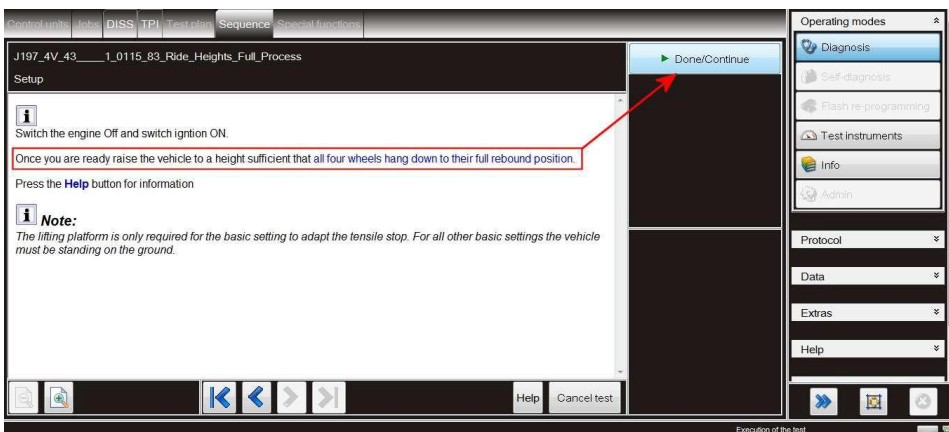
Control units Jobs DISS TPI Test plan Sequence Special functions

J197_4V_43____1_0115_83_Ride_Heights_Full_Process

Setup

Done/Continue

Switch the engine Off and switch igntion ON.

Once you are ready raise the vehicle to a height sufficient that all four wheels hang down to their full rebound position.

Press the Help button for information

Note:

The lifting platform is only required for the basic setting to adapt the tensile stop. For all other basic settings the vehicle must be standing on the ground.

Help Cancel test

Operating modes

Diagnosis

Self-diagnosis

Flash re-programming

Test instruments

Info

Admin

Protocol

Data

Extras

Help

Execution of the test